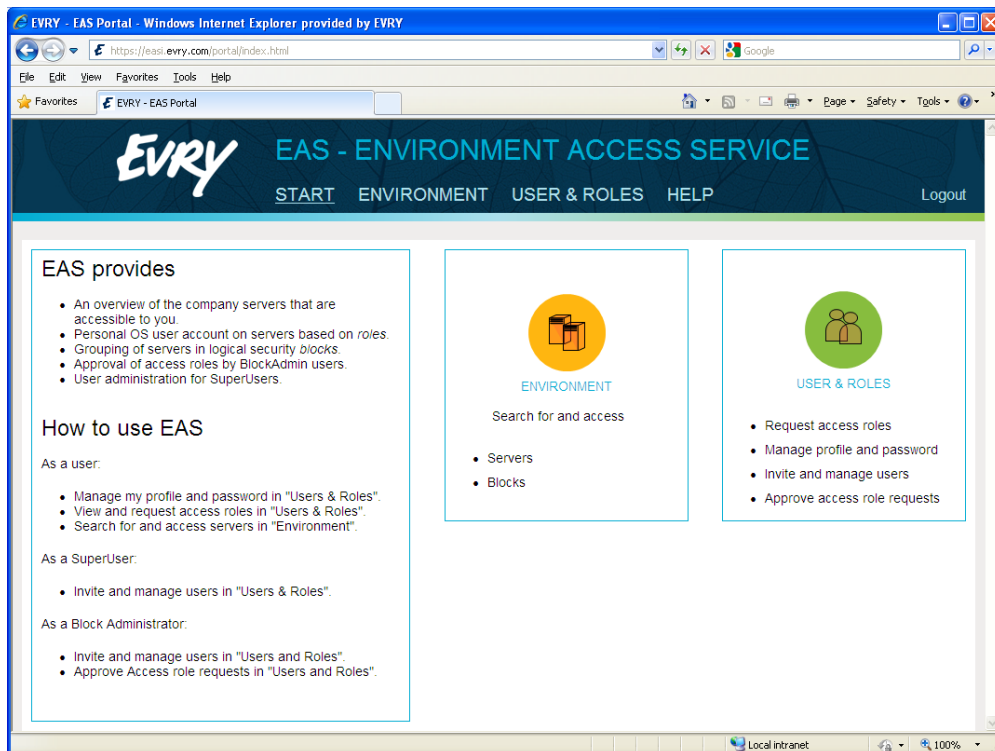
EVRY - EAS Portal - Windows Internet Explorer provided by EVRY

https://easi.evry.com/portal/index.html

Google

File Edit View Favorites Tools Help

Favorites

EVRY - EAS Portal

Page ▾ Safety ▾ Tools ▾

EVRY

EAS - ENVIRONMENT ACCESS SERVICE

START ENVIRONMENT USER & ROLES HELP

Logout

EAS provides

- An overview of the company servers that are accessible to you.
- Personal OS user account on servers based on *roles*.
- Grouping of servers in logical security *blocks*.
- Approval of access roles by BlockAdmin users.
- User administration for SuperUsers.

How to use EAS

As a user:

- Manage my profile and password in "Users & Roles".
- View and request access roles in "Users & Roles".
- Search for and access servers in "Environment".

As a SuperUser:

- Invite and manage users in "Users & Roles".

As a Block Administrator:

- Invite and manage users in "Users and Roles".
- Approve Access role requests in "Users and Roles".

ENVIRONMENT

Search for and access

- Servers
- Blocks

USER & ROLES

- Request access roles
- Manage profile and password
- Invite and manage users
- Approve access role requests

Local intranet

100%